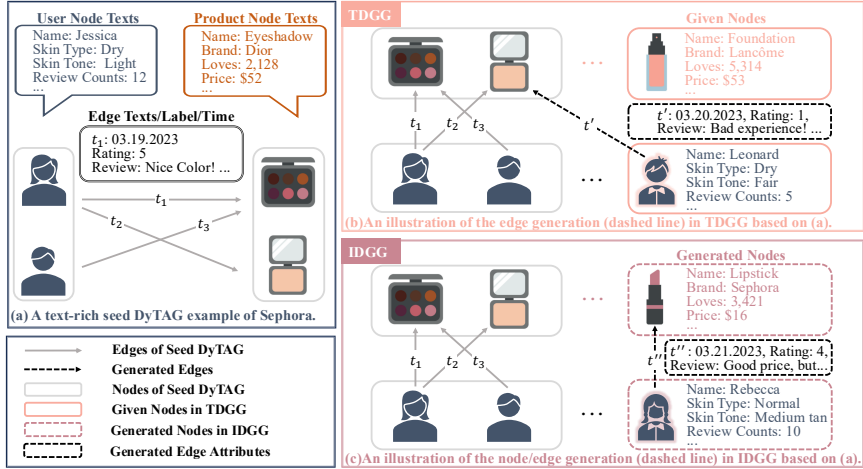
User Node Texts
Name: Jessica
Skin Type: Dry
Skin Tone: Light
Review Counts: 12
...

Product Node Texts
Name: Eyeshadow
Brand: Dior
Loves: 2,128
Price: $52
...

Edge Texts/Label/Time
$t_1$: 03.19.2023
Rating: 5
Review: Nice Color! ...

$t_1$
$t_2$
$t_3$

(a) A text-rich seed DyTAG example of Sephora.

Edges of Seed DyTAG
Generated Edges
Nodes of Seed DyTAG
Given Nodes in TDGG
Generated Nodes in IDGG
Generated Edge Attributes

TDGG

Given Nodes
Name: Foundation
Brand: Lancôme
Loves: 5,314
Price: $53
...

$t'$: 03.20.2023, Rating: 1,
Review: Bad experience! ...

$t_1$ $t_2$ $t_3$ $t'$

Name: Leonard
Skin Type: Dry
Skin Tone: Fair
Review Counts: 5
...

(b)An illustration of the edge generation (dashed line) in TDGG based on (a).

IDGG

Generated Nodes
Name: Lipstick
Brand: Sephora
Loves: 3,421
Price: $16
...

$t''$: 03.21.2023, Rating: 4,
Review: Good price, but...

$t_1$ $t_2$ $t_3$ $t''$

Name: Rebecca
Skin Type: Normal
Skin Tone: Medium tan
Review Counts: 10
...

(c)An illustration of the node/edge generation (dashed line) in IDGG based on (a).